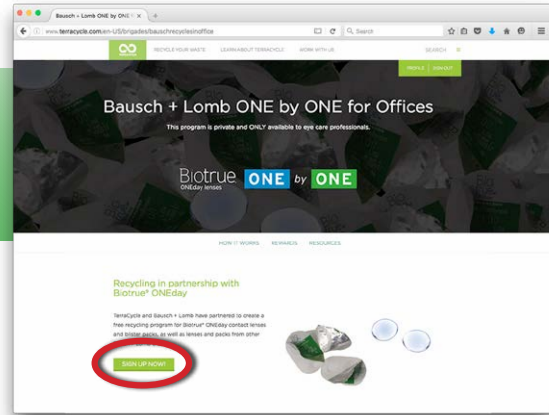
Bausch + Lomb ONE by ONE ×

www.terracycle.com/en-US/brigades/bauschrecyclesinoffice

Search

RECYCLE YOUR WASTE LEARN ABOUT TERRACYCLE WORK WITH US SEARCH

PROFILE SIGN OUT

Bausch + Lomb ONE by ONE for Offices

This program is private and ONLY available to eye care professionals.

Biotrue ONEday lenses ONE by ONE

HOW IT WORKS REWARDS RESOURCES

Recycling in partnership with Biotrue® ONEday

TerraCycle and Bausch + Lomb have partnered to create a free recycling program for Biotrue® ONEday contact lenses and blister packs, as well as lenses and packs from other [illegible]

SIGN UP NOW!